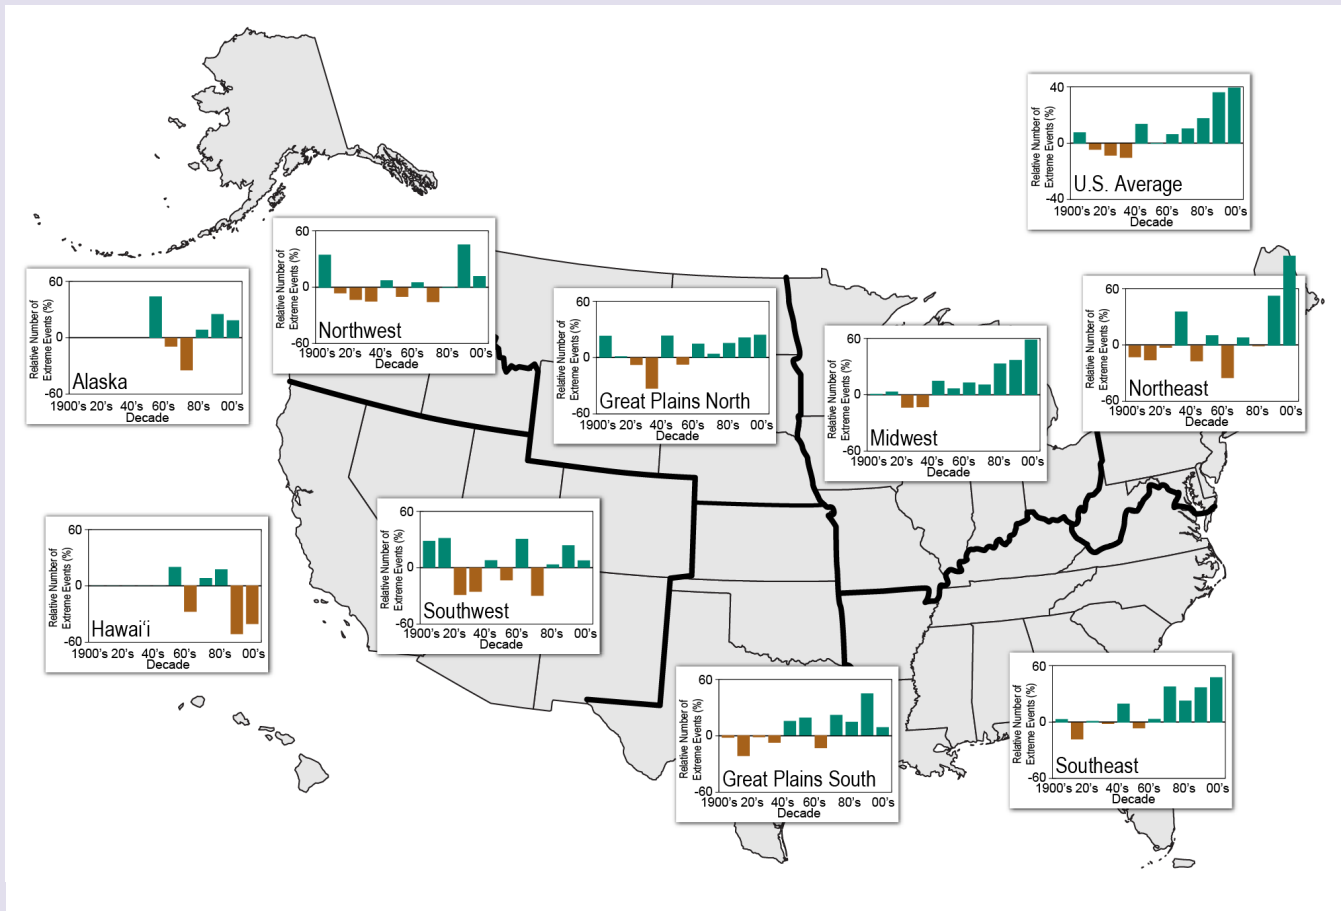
40
0
-40
Relative Number of Extreme Events (%)
U.S. Average
1900's 20's 40's 60's 80's 00's
Decade

60
0
-60
Relative Number of Extreme Events (%)
Alaska
1900's 20's 40's 60's 80's 00's
Decade

60
0
-60
Relative Number of Extreme Events (%)
Northwest
1900's 20's 40's 60's 80's 00's
Decade

60
0
-60
Relative Number of Extreme Events (%)
Great Plains North
1900's 20's 40's 60's 80's 00's
Decade

60
0
-60
Relative Number of Extreme Events (%)
Midwest
1900's 20's 40's 60's 80's 00's
Decade

60
0
-60
Relative Number of Extreme Events (%)
Northeast
1900's 20's 40's 60's 80's 00's
Decade

60
0
-60
Relative Number of Extreme Events (%)
Hawai'i
1900's 20's 40's 60's 80's 00's
Decade

60
0
-60
Relative Number of Extreme Events (%)
Southwest
1900's 20's 40's 60's 80's 00's
Decade

60
0
-60
Relative Number of Extreme Events (%)
Great Plains South
1900's 20's 40's 60's 80's 00's
Decade

60
0
-60
Relative Number of Extreme Events (%)
Southeast
1900's 20's 40's 60's 80's 00's
Decade